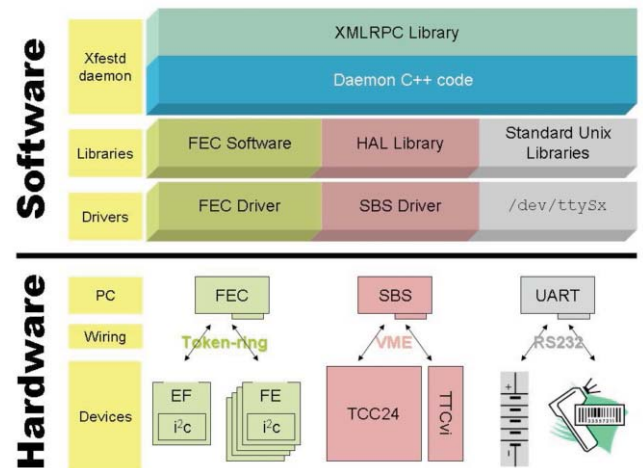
Software

Xfestd daemon

XMLRPC Library

Daemon C++ code

Libraries

FEC Software

HAL Library

Standard Unix Libraries

Drivers

FEC Driver

SBS Driver

/dev/ttySx

Hardware

PC

FEC

SBS

UART

Wiring

Token-ring

VME

RS232

Devices

EF

$i^2c$

FE

$i^2c$

TCC24

TTCvi